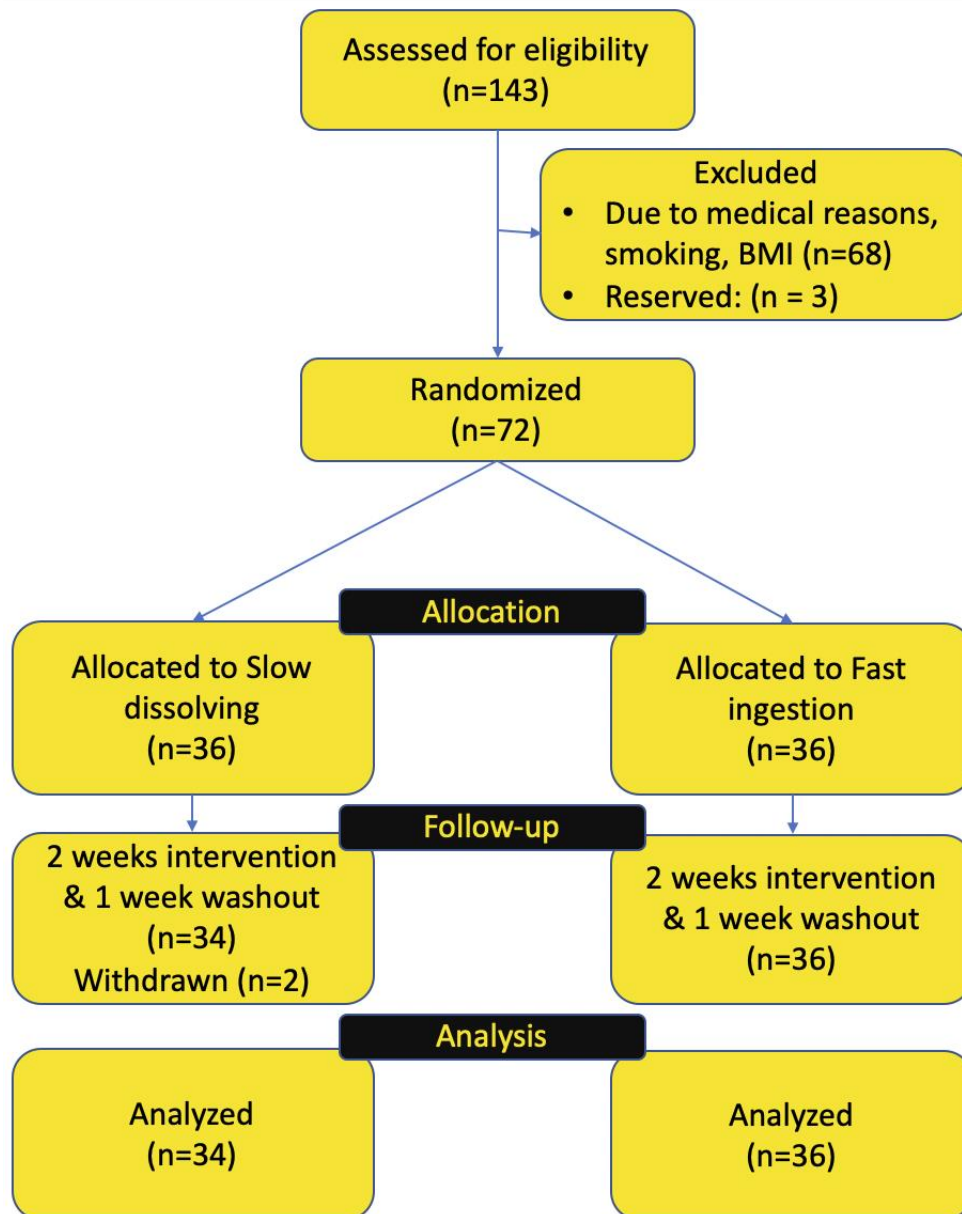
Assessed for eligibility
(n=143)

Excluded
• Due to medical reasons, smoking, BMI (n=68)
• Reserved: (n = 3)

Randomized
(n=72)

Allocation

Allocated to Slow dissolving
(n=36)

Allocated to Fast ingestion
(n=36)

Follow-up

2 weeks intervention
& 1 week washout
(n=34)
Withdrawn (n=2)

2 weeks intervention
& 1 week washout
(n=36)

Analysis

Analyzed
(n=34)

Analyzed
(n=36)